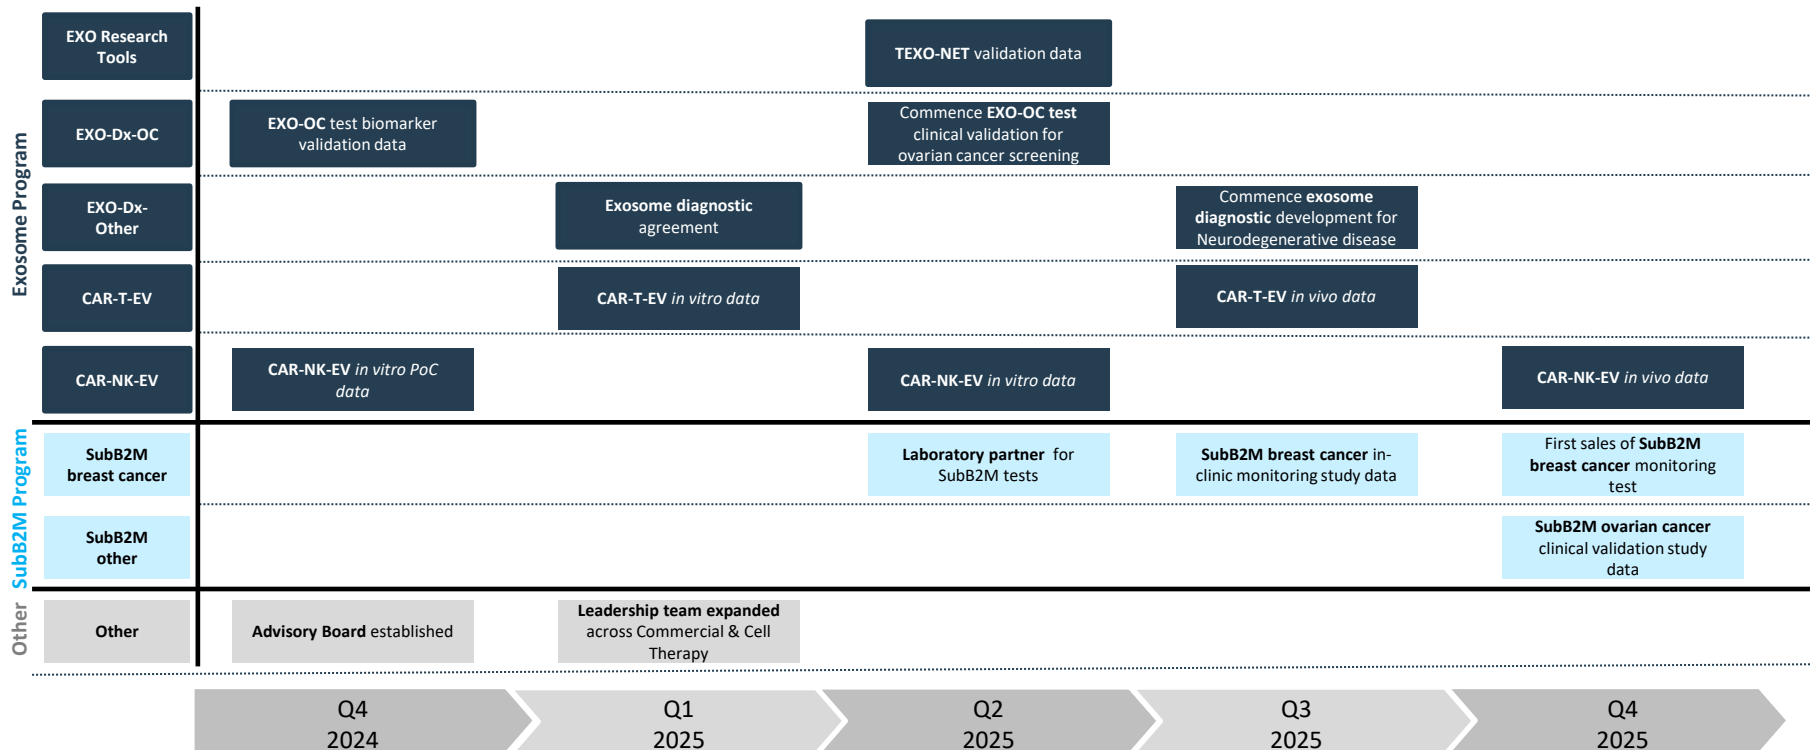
Exosome Program

EXO Research Tools

TEXO-NET validation data

EXO-Dx-OC

EXO-OC test biomarker validation data

Commence EXO-OC test clinical validation for ovarian cancer screening

EXO-Dx-Other

Exosome diagnostic agreement

Commence exosome diagnostic development for Neurodegenerative disease

CAR-T-EV

CAR-T-EV in vitro data

CAR-T-EV in vivo data

CAR-NK-EV

CAR-NK-EV in vitro PoC data

CAR-NK-EV in vitro data

CAR-NK-EV in vivo data

SubB2M Program

SubB2M breast cancer

Laboratory partner for SubB2M tests

SubB2M breast cancer in-clinic monitoring study data

First sales of SubB2M breast cancer monitoring test

SubB2M other

SubB2M ovarian cancer clinical validation study data

Other

Other

Advisory Board established

Leadership team expanded across Commercial & Cell Therapy

Q4 2024

Q1 2025

Q2 2025

Q3 2025

Q4 2025